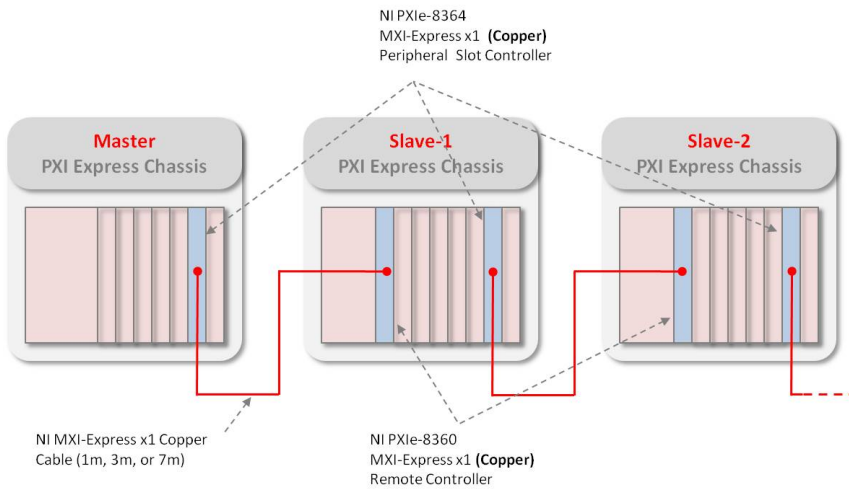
NI PXIe-8364
MXI-Express x1 (Copper)
Peripheral Slot Controller

Master
PXI Express Chassis

Slave-1
PXI Express Chassis

Slave-2
PXI Express Chassis

NI MXI-Express x1 Copper Cable (1m, 3m, or 7m)

NI PXIe-8360
MXI-Express x1 (Copper)
Remote Controller